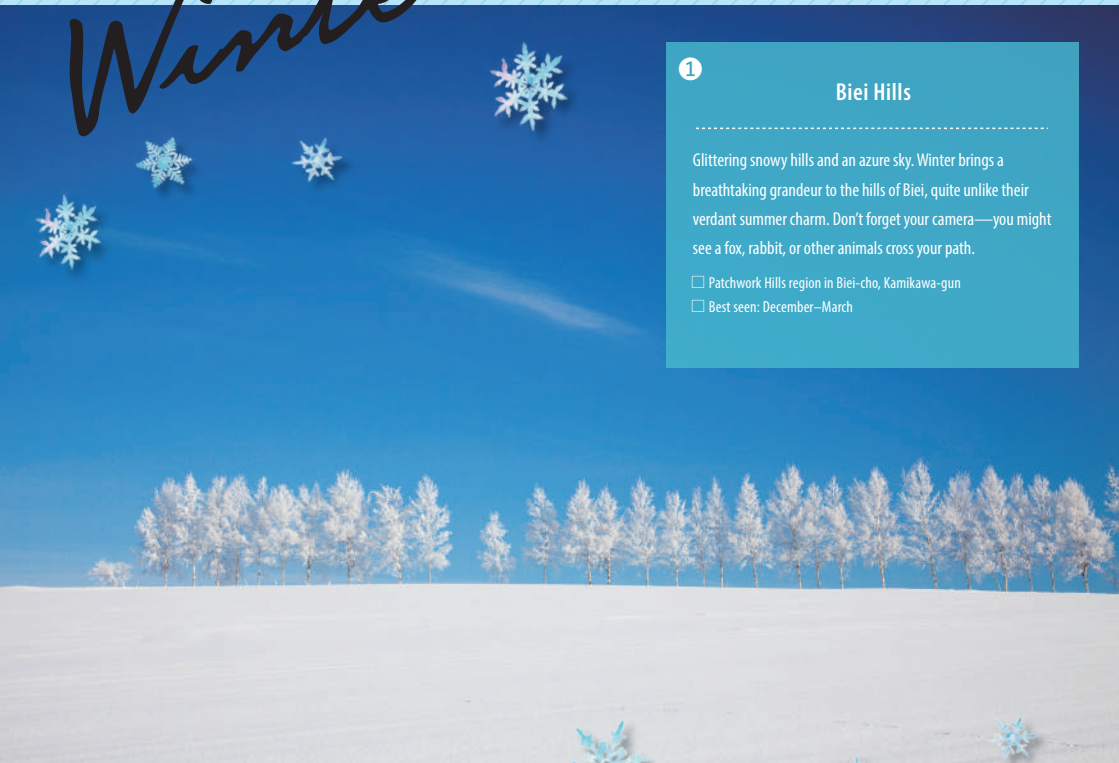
Winte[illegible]

1

Biei Hills

Glittering snowy hills and an azure sky. Winter brings a breathtaking grandeur to the hills of Biei, quite unlike their verdant summer charm. Don't forget your camera—you might see a fox, rabbit, or other animals cross your path.

☐ Patchwork Hills region in Biei-cho, Kamikawa-gun
☐ Best seen: December–March